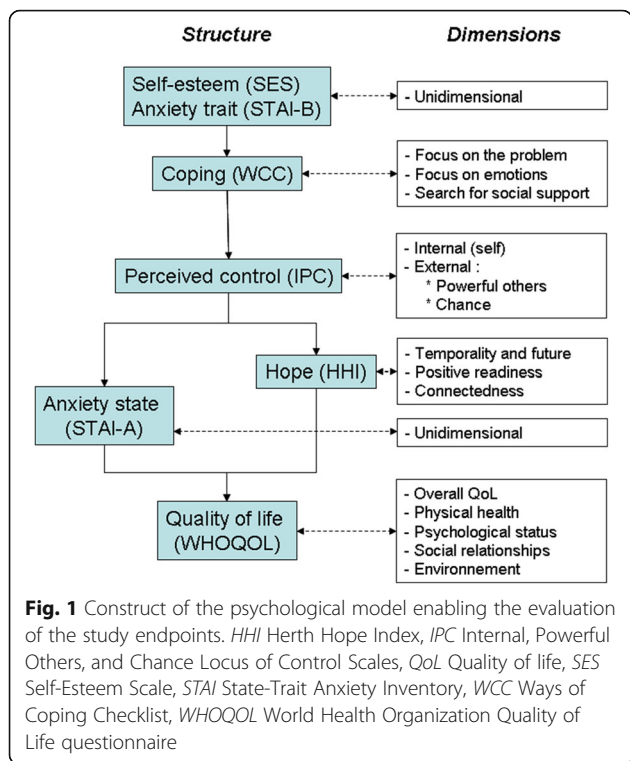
Structure

Dimensions

Self-esteem (SES)
Anxiety trait (STAI-B)

- Unidimensional

Coping (WCC)

- Focus on the problem
- Focus on emotions
- Search for social support

Perceived control (IPC)

- Internal (self)
- External :
* Powerful others
* Chance

Hope (HHI)

- Temporality and future
- Positive readiness
- Connectedness

Anxiety state (STAI-A)

- Unidimensional

Quality of life (WHOQOL)

- Overall QoL
- Physical health
- Psychological status
- Social relationships
- Environnement

**Fig. 1** Construct of the psychological model enabling the evaluation of the study endpoints. *HHI* Herth Hope Index, *IPC* Internal, Powerful Others, and Chance Locus of Control Scales, *QoL* Quality of life, *SES* Self-Esteem Scale, *STAI* State-Trait Anxiety Inventory, *WCC* Ways of Coping Checklist, *WHOQOL* World Health Organization Quality of Life questionnaire